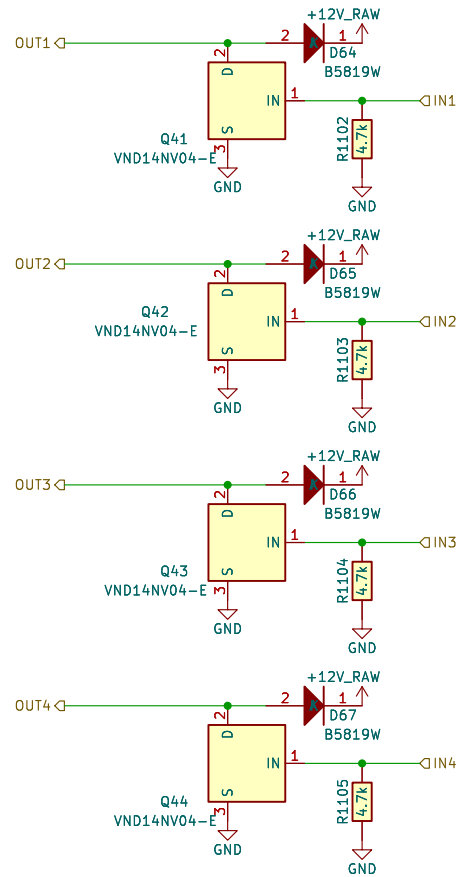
+12V_RAW
OUT1
2
2
1
D64
B5819W
D
IN
1
IN1
Q41
VND14NV04-E
S
3
GND
R1102
4.7k
GND

+12V_RAW
OUT2
2
2
1
D65
B5819W
D
Q42
VND14NV04-E
IN
1
IN2
S
3
GND
R1103
4.7k
GND

+12V_RAW
OUT3
2
2
1
D66
B5819W
D
IN
1
IN3
Q43
VND14NV04-E
S
3
GND
R1104
4.7k
GND

+12V_RAW
OUT4
2
2
1
D67
B5819W
D
IN
1
IN4
Q44
VND14NV04-E
S
3
GND
R1105
4.7k
GND